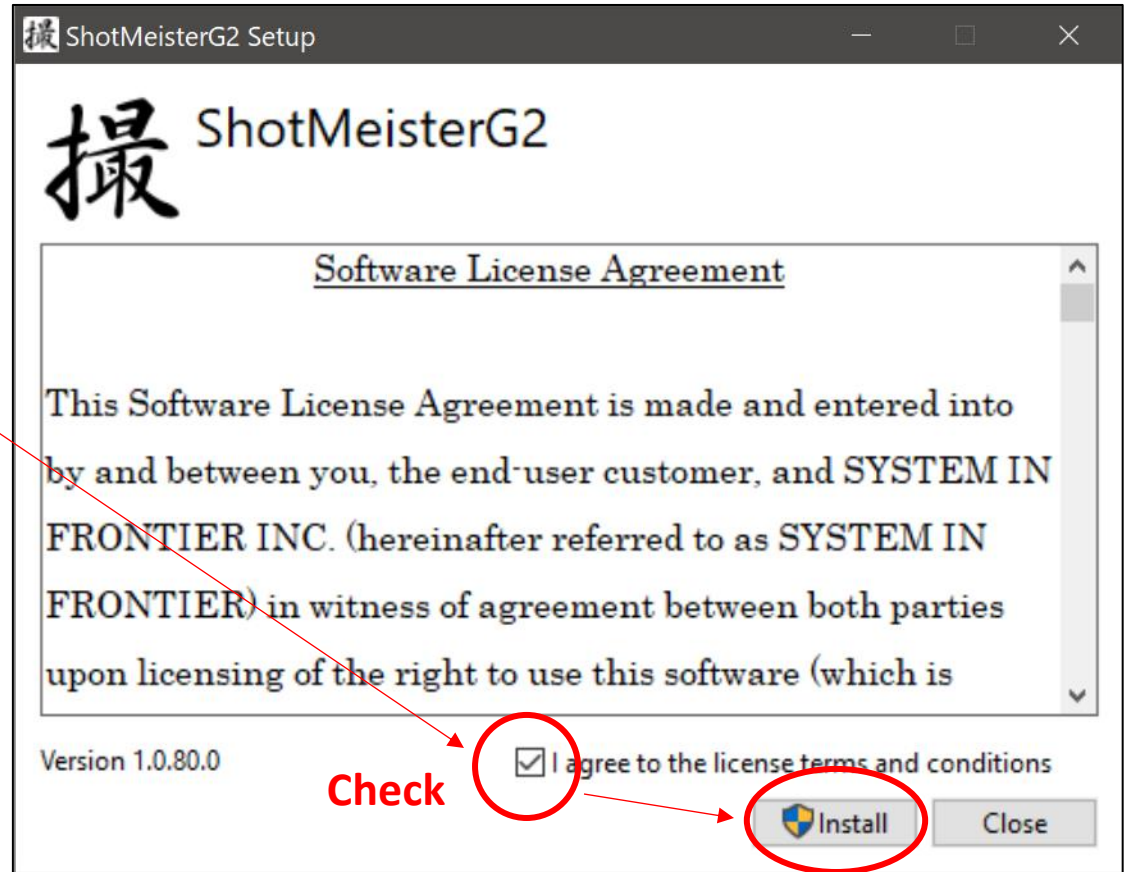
撮 ShotMeisterG2 Setup

撮 ShotMeisterG2

Software License Agreement

This Software License Agreement is made and entered into by and between you, the end-user customer, and SYSTEM IN FRONTIER INC. (hereinafter referred to as SYSTEM IN FRONTIER) in witness of agreement between both parties upon licensing of the right to use this software (which is

Version 1.0.80.0

I agree to the license terms and conditions

Check

Install

Close